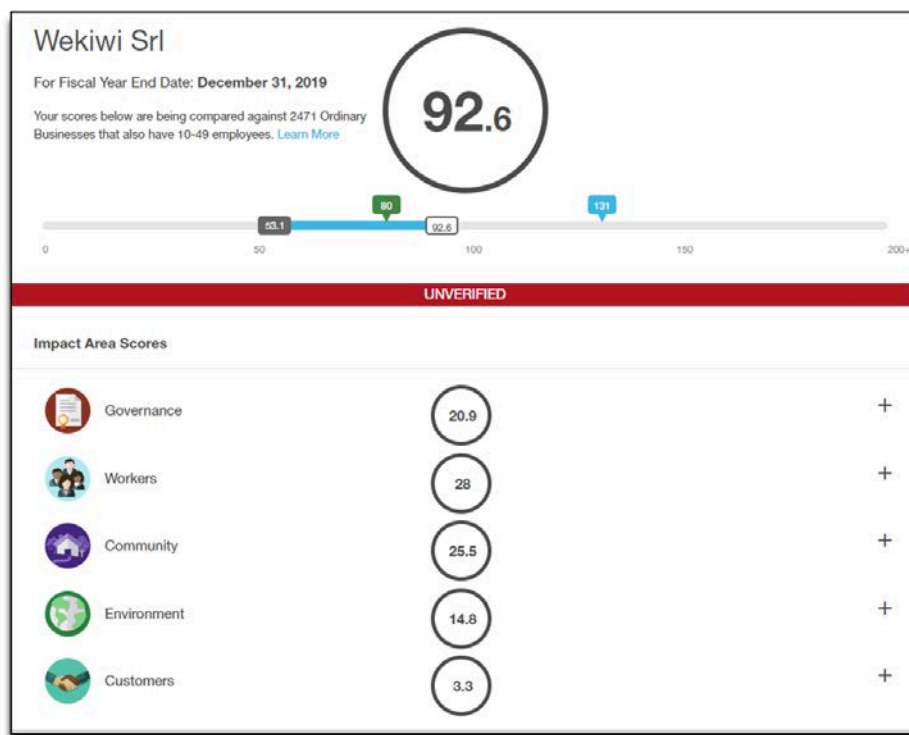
Wekiwi Srl

For Fiscal Year End Date: **December 31, 2019**

Your scores below are being compared against 2471 Ordinary Businesses that also have 10-49 employees. Learn More

92.6

80
131
53.1
92.6

0
50
100
150
200+

UNVERIFIED

Impact Area Scores

Governance 20.9 +

Workers 28 +

Community 25.5 +

Environment 14.8 +

Customers 3.3 +